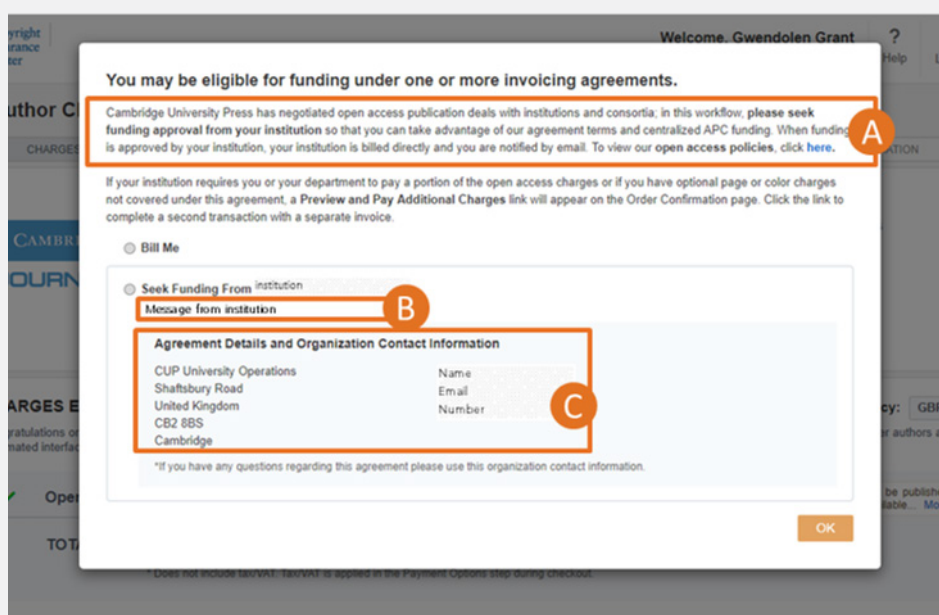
pyright rance nter

Welcome, Gwendolen Grant

?
Help

uthor C

CHARGES

ATION

CAMBR

OURN

ARGES E

ratulations o mated interfac

Ope

TOT

cy: GBI

r authors a

be publish ilable... Mo

You may be eligible for funding under one or more invoicing agreements.

Cambridge University Press has negotiated open access publication deals with institutions and consortia; in this workflow, **please seek funding approval from your institution** so that you can take advantage of our agreement terms and centralized APC funding. When funding is approved by your institution, your institution is billed directly and you are notified by email. To view our **open access policies**, click **here**.

A

If your institution requires you or your department to pay a portion of the open access charges or if you have optional page or color charges not covered under this agreement, a **Preview and Pay Additional Charges** link will appear on the Order Confirmation page. Click the link to complete a second transaction with a separate invoice.

Bill Me

Seek Funding From institution

Message from institution

B

Agreement Details and Organization Contact Information

CUP University Operations
Shaftsbury Road
United Kingdom
CB2 8BS
Cambridge

Name
Email
Number

C

*If you have any questions regarding this agreement please use this organization contact information.

OK

* Does not include tax/VAT. tax/VAT is applied in the Payment Options step during checkout.